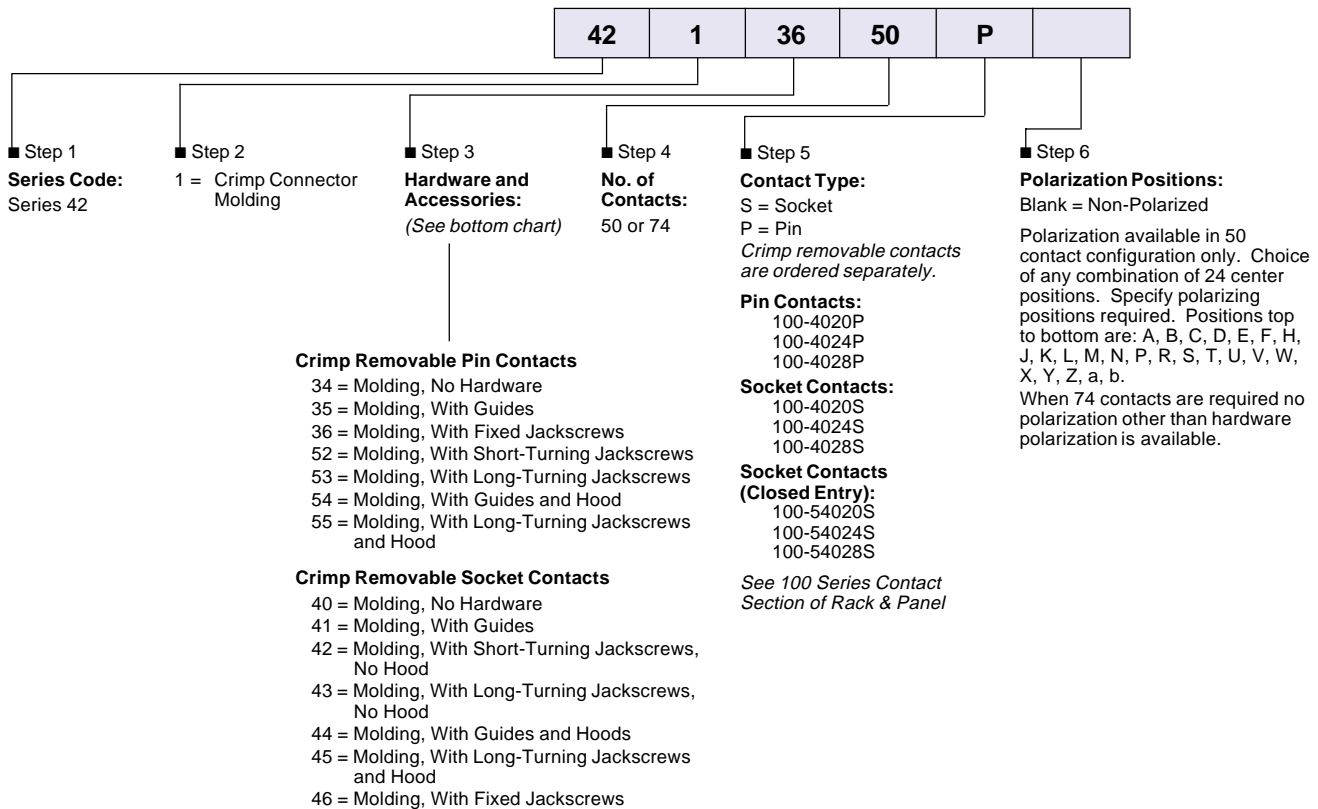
| 42 | 1 | 36 | 50 | P | |
|---|---|---|---|---|---|

■ Step 1
**Series Code:**
Series 42

■ Step 2
1 = Crimp Connector Molding

■ Step 3
**Hardware and Accessories:**
*(See bottom chart)*

**Crimp Removable Pin Contacts**
34 = Molding, No Hardware
35 = Molding, With Guides
36 = Molding, With Fixed Jackscrews
52 = Molding, With Short-Turning Jackscrews
53 = Molding, With Long-Turning Jackscrews
54 = Molding, With Guides and Hood
55 = Molding, With Long-Turning Jackscrews and Hood

**Crimp Removable Socket Contacts**
40 = Molding, No Hardware
41 = Molding, With Guides
42 = Molding, With Short-Turning Jackscrews, No Hood
43 = Molding, With Long-Turning Jackscrews, No Hood
44 = Molding, With Guides and Hoods
45 = Molding, With Long-Turning Jackscrews and Hood
46 = Molding, With Fixed Jackscrews

■ Step 4
**No. of Contacts:**
50 or 74

■ Step 5
**Contact Type:**
S = Socket
P = Pin
*Crimp removable contacts are ordered separately.*

**Pin Contacts:**
100-4020P
100-4024P
100-4028P

**Socket Contacts:**
100-4020S
100-4024S
100-4028S

**Socket Contacts (Closed Entry):**
100-54020S
100-54024S
100-54028S

*See 100 Series Contact Section of Rack & Panel*

■ Step 6
**Polarization Positions:**
Blank = Non-Polarized

Polarization available in 50 contact configuration only. Choice of any combination of 24 center positions. Specify polarizing positions required. Positions top to bottom are: A, B, C, D, E, F, H, J, K, L, M, N, P, R, S, T, U, V, W, X, Y, Z, a, b.
When 74 contacts are required no polarization other than hardware polarization is available.